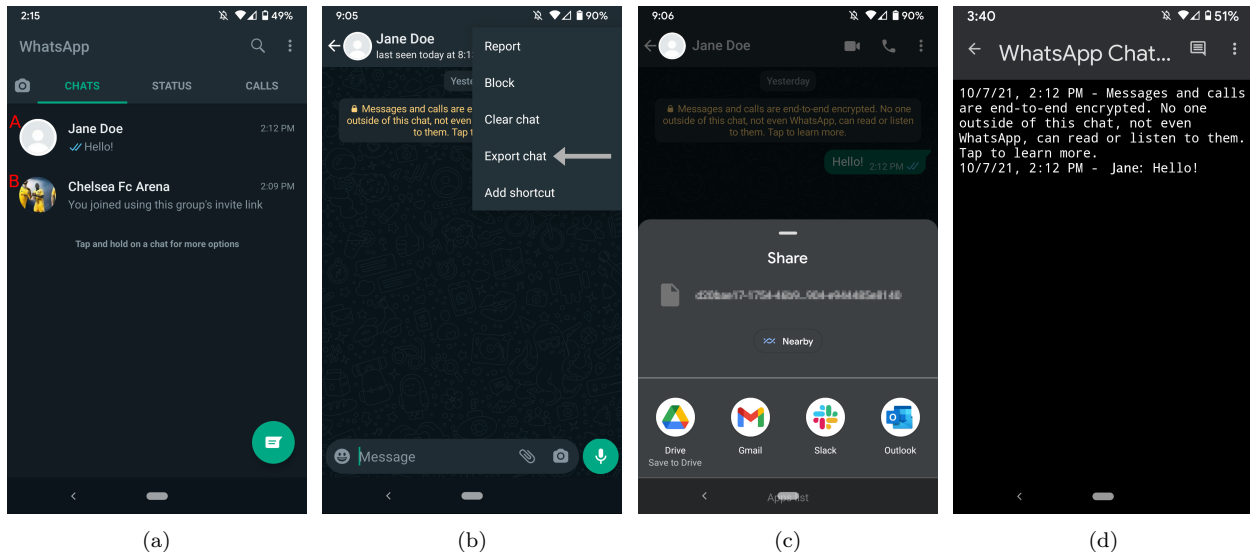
2:15 49%

WhatsApp

CHATS STATUS CALLS

A Jane Doe 2:12 PM
Hello!

B Chelsea Fc Arena 2:09 PM
You joined using this group's invite link

Tap and hold on a chat for more options

(a)

9:05 90%

Jane Doe
last seen today at 8:1

Yeste

Messages and calls are e outside of this chat, not even to them. Tap t

Report
Block
Clear chat
Export chat
Add shortcut

Message

(b)

9:06 90%

Jane Doe

Yesterday

Messages and calls are end-to-end encrypted. No one outside of this chat, not even WhatsApp, can read or listen to them. Tap to learn more.

Hello! 2:12 PM

Share

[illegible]

Nearby

Drive
Save to Drive

Gmail

Slack

Outlook

Apps list

(c)

3:40 51%

WhatsApp Chat...

10/7/21, 2:12 PM - Messages and calls are end-to-end encrypted. No one outside of this chat, not even WhatsApp, can read or listen to them. Tap to learn more.
10/7/21, 2:12 PM - Jane: Hello!

(d)